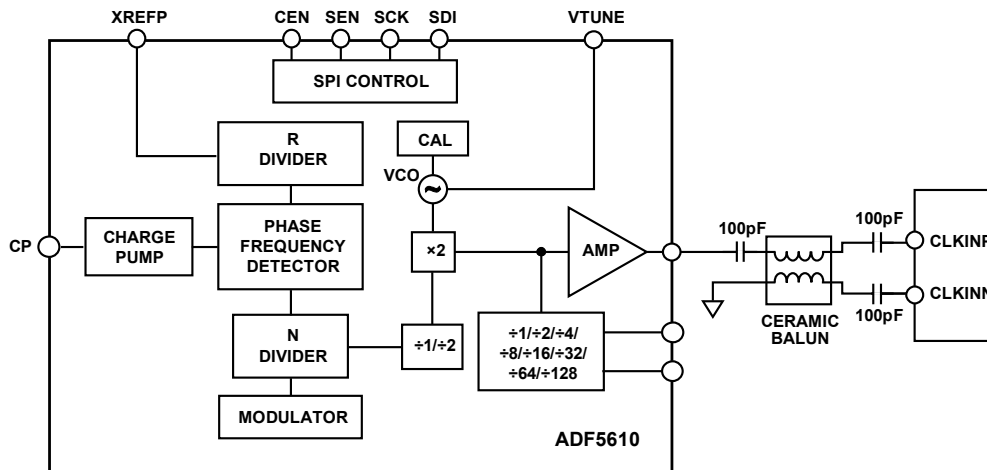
XREFP
CEN SEN SCK SDI
VTUNE
SPI CONTROL
R DIVIDER
CAL
VCO
CP
CHARGE PUMP
PHASE FREQUENCY DETECTOR
×2
AMP
100pF
100pF
CLKINP
CLKINN
100pF
CERAMIC BALUN
N DIVIDER
÷1/÷2
÷1/÷2/÷4/ ÷8/÷16/÷32/ ÷64/÷128
MODULATOR
ADF5610